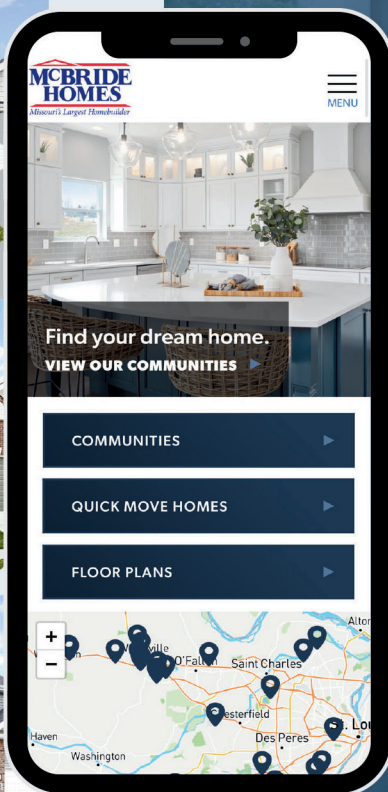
MCBRIDE HOMES
Missouri's Largest Homebuilder

MENU

Find your dream home.
VIEW OUR COMMUNITIES ▶

COMMUNITIES ▶

QUICK MOVE HOMES ▶

FLOOR PLANS ▶

+
−

Alton
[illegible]ville
O'Fallon
Saint Charles
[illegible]esterfield
St. Lo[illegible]
Haven
Des Peres
Washington